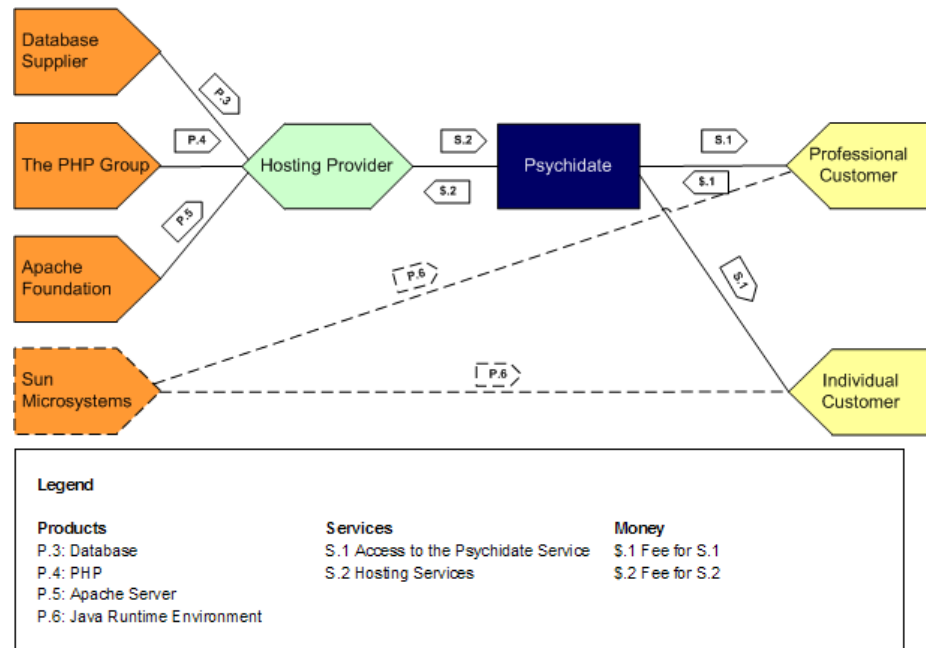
Database Supplier

The PHP Group

Apache Foundation

Sun Microsystems

P.3

P.4

P.5

Hosting Provider

S.2

$.2

Psychidate

S.1

$.1

Professional Customer

P.6

P.6

S.1

Individual Customer

Legend

Products
P.3: Database
P.4: PHP
P.5: Apache Server
P.6: Java Runtime Environment

Services
S.1 Access to the Psychidate Service
S.2 Hosting Services

Money
$.1 Fee for S.1
$.2 Fee for S.2